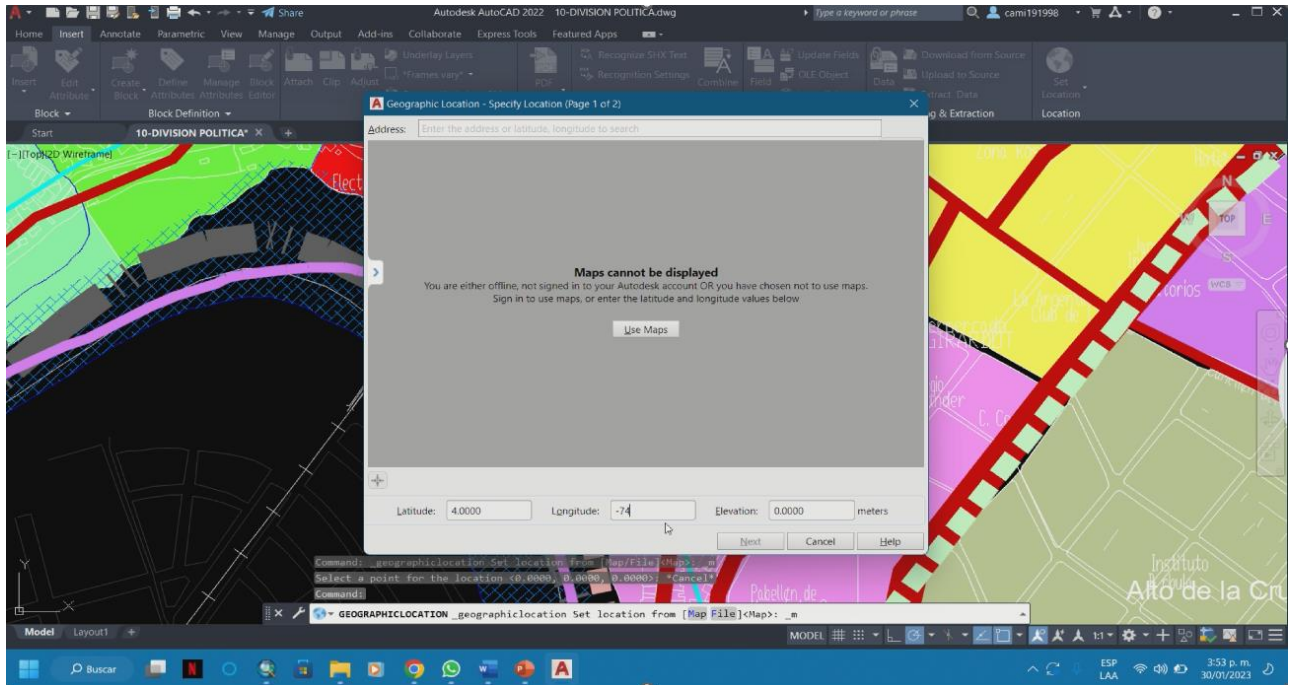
Share
Autodesk AutoCAD 2022 10-DIVISION POLITICA.dwg
Type a keyword or phrase
cami191998
Home Insert Annotate Parametric View Manage Output Add-ins Collaborate Express Tools Featured Apps
Insert Edit Attribute Create Block Define Attributes Manage Attributes Block Editor Attach Clip Adjust
Underlay Layers
*Frames vary*
PDF
Recognize SHX Text
Recognition Settings
Combine Field
Update Fields
OLE Object
Data
Download from Source
Upload to Source
Extract Data
Set Location
Block
Block Definition
g & Extraction
Location
Start
10-DIVISION POLITICA*
[-][Top][2D Wireframe]
Geographic Location - Specify Location (Page 1 of 2)
Address: Enter the address or latitude, longitude to search
Maps cannot be displayed
You are either offline, not signed in to your Autodesk account OR you have chosen not to use maps.
Sign in to use maps, or enter the latitude and longitude values below
Use Maps
Latitude: 4.0000
Longitude: -74
Elevation: 0.0000 meters
Next Cancel Help
Command: _geographiclocation Set location from [Map/File] <Map>: _m
Select a point for the location <0.0000, 0.0000, 0.0000>: *Cancel*
Command:
GEOGRAPHICLOCATION _geographiclocation Set location from [Map File] <Map>: _m
Elect
Pabellon de
Instituto
Alto de la Cr
WCS
TOP
N
S
W
E
Model Layout1
MODEL
Buscar
ESP LAA
3:53 p. m. 30/01/2023